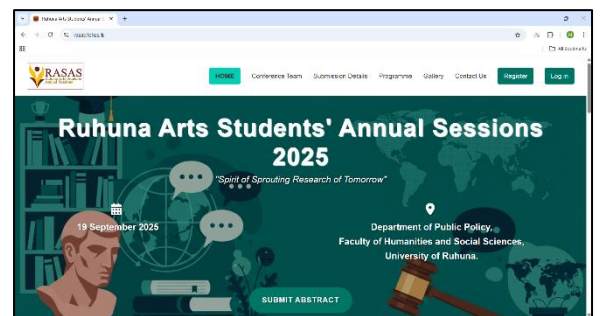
Ruhuna Arts Students' Annual S ×
rasas.ruh.ac.lk
All Bookmarks
RASAS
HOME Conference Team Submission Details Programme Gallery Contact Us Register Log in

Ruhuna Arts Students' Annual Sessions 2025

"Spirit of Sprouting Research of Tomorrow"

19 September 2025

Department of Public Policy, Faculty of Humanities and Social Sciences, University of Ruhuna.

SUBMIT ABSTRACT